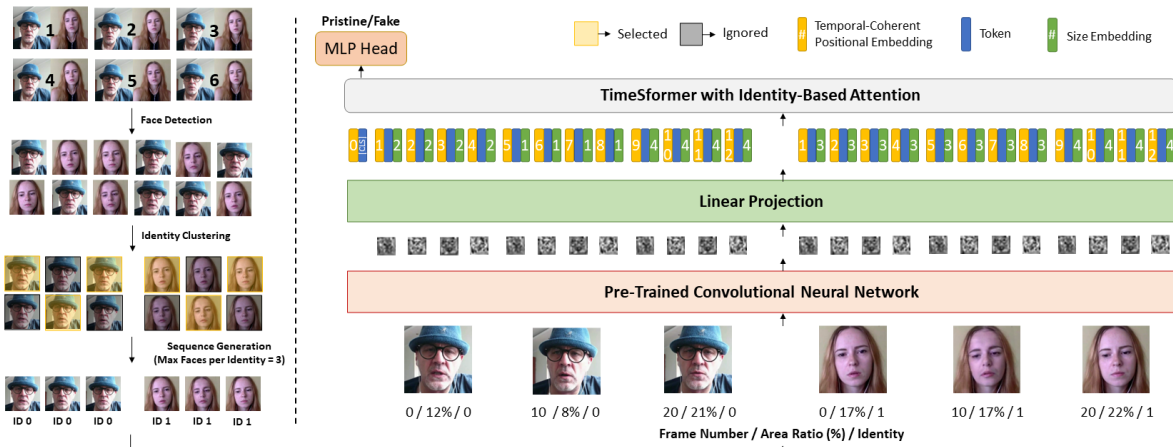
1 2 3
4 5 6

Face Detection

Identity Clustering

Sequence Generation (Max Faces per Identity = 3)

ID 0 ID 0 ID 0 ID 1 ID 1 ID 1

Pristine/Fake

MLP Head

Selected

Ignored

Temporal-Coherent Positional Embedding

Token

Size Embedding

TimeSformer with Identity-Based Attention

Linear Projection

Pre-Trained Convolutional Neural Network

0 / 12% / 0

10 / 8% / 0

20 / 21% / 0

0 / 17% / 1

10 / 17% / 1

20 / 22% / 1

Frame Number / Area Ratio (%) / Identity